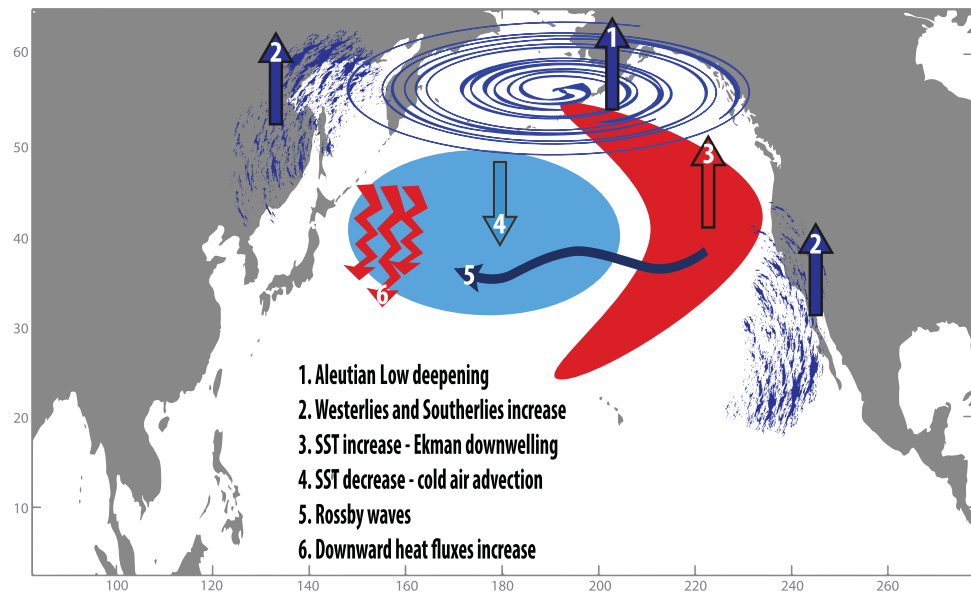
60
50
40
30
20
10
100 120 140 160 180 200 220 240 260

1
2
2
3
4
5
6

1. Aleutian Low deepening
2. Westerlies and Southerlies increase
3. SST increase - Ekman downwelling
4. SST decrease - cold air advection
5. Rossby waves
6. Downward heat fluxes increase